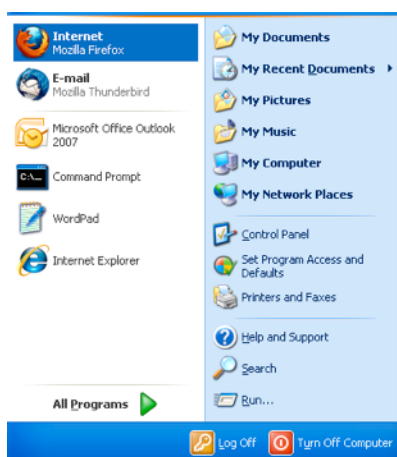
Internet
Mozilla Firefox

E-mail
Mozilla Thunderbird

Microsoft Office Outlook 2007

Command Prompt

WordPad

Internet Explorer

All Programs

My Documents

My Recent Documents

My Pictures

My Music

My Computer

My Network Places

Control Panel

Set Program Access and Defaults

Printers and Faxes

Help and Support

Search

Run...

Log Off

Turn Off Computer